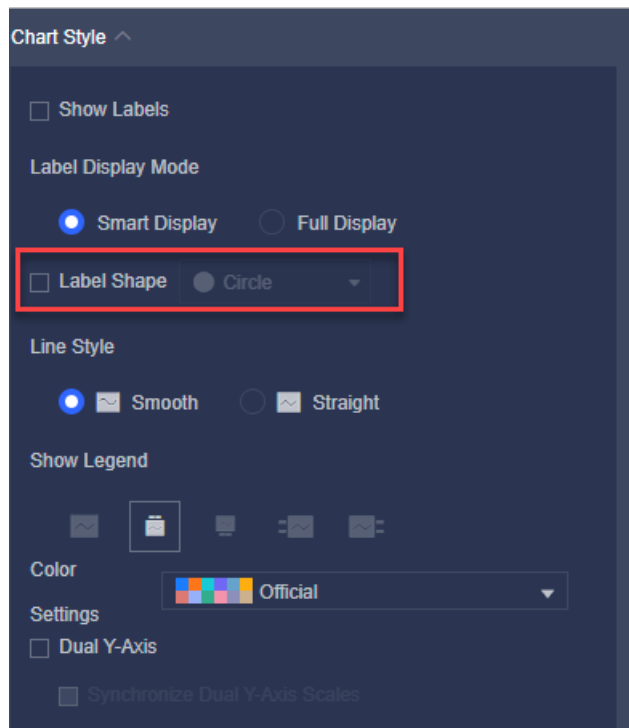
Chart Style

Show Labels

Label Display Mode

Smart Display Full Display

Label Shape Circle

Line Style

Smooth Straight

Show Legend

Color Settings

Official

Dual Y-Axis

Synchronize Dual Y-Axis Scales